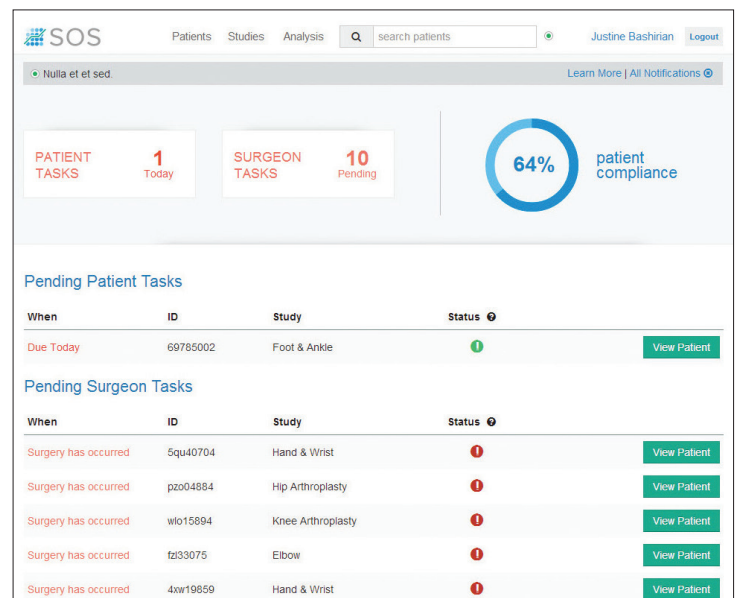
SOS

Patients Studies Analysis

search patients

Justine Bashirian Logout

Nulla et et sed.

Learn More | All Notifications

PATIENT TASKS 1 Today

SURGEON TASKS 10 Pending

64% patient compliance

Pending Patient Tasks

| When | ID | Study | Status | |
|---|---|---|---|---|
| Due Today | 69785002 | Foot & Ankle | | View Patient |

Pending Surgeon Tasks

| When | ID | Study | Status | |
|---|---|---|---|---|
| Surgery has occurred | 5qu40704 | Hand & Wrist | | View Patient |
| Surgery has occurred | pzo04884 | Hip Arthroplasty | | View Patient |
| Surgery has occurred | wlo15894 | Knee Arthroplasty | | View Patient |
| Surgery has occurred | fzl33075 | Elbow | | View Patient |
| Surgery has occurred | 4xw19859 | Hand & Wrist | | View Patient |